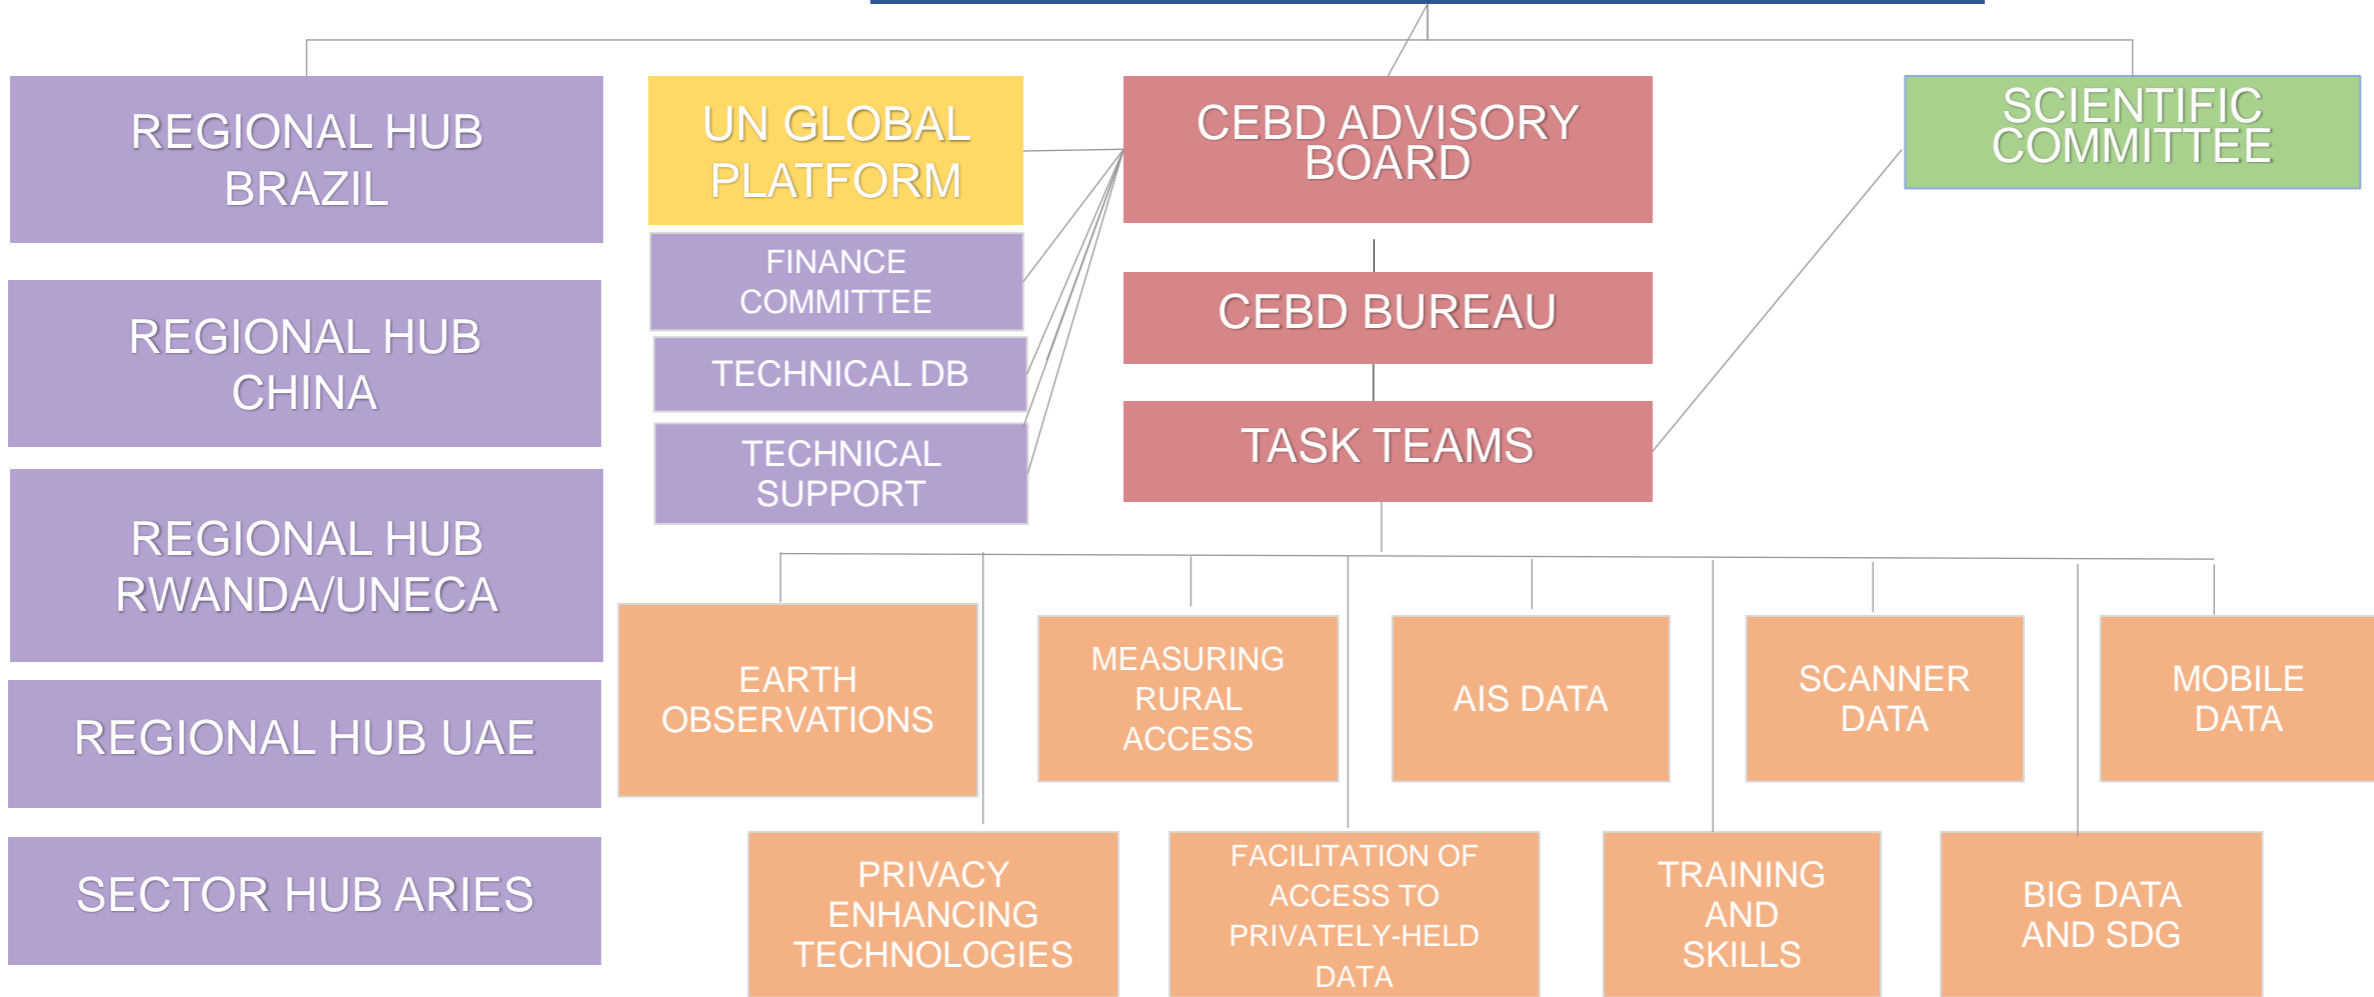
REGIONAL HUB BRAZIL

REGIONAL HUB CHINA

REGIONAL HUB RWANDA/UNECA

REGIONAL HUB UAE

SECTOR HUB ARIES

UN GLOBAL PLATFORM

FINANCE COMMITTEE

TECHNICAL DB

TECHNICAL SUPPORT

CEBD ADVISORY BOARD

CEBD BUREAU

TASK TEAMS

SCIENTIFIC COMMITTEE

EARTH OBSERVATIONS

MEASURING RURAL ACCESS

AIS DATA

SCANNER DATA

MOBILE DATA

PRIVACY ENHANCING TECHNOLOGIES

FACILITATION OF ACCESS TO PRIVATELY-HELD DATA

TRAINING AND SKILLS

BIG DATA AND SDG